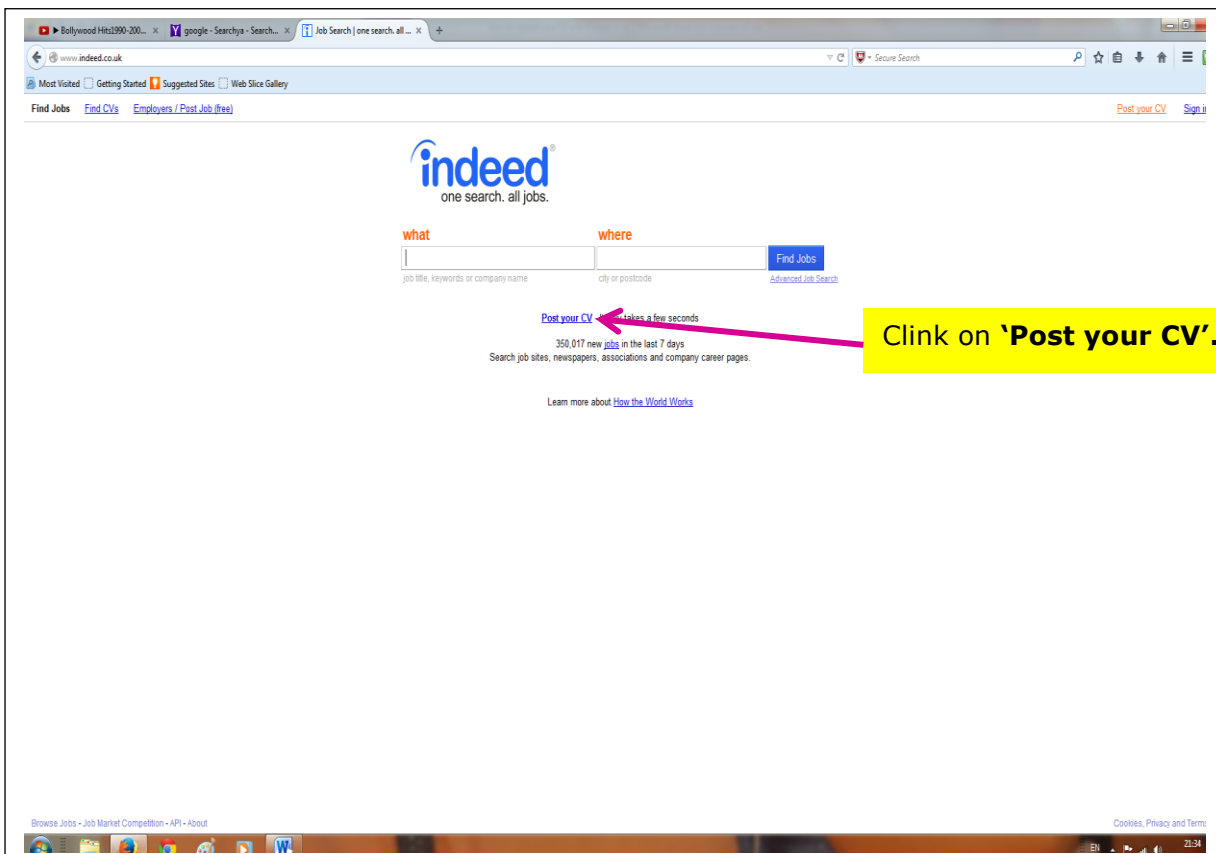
▶ Bollywood Hits1990-200... × google - Searchya - Search... × Job Search | one search. all ... × +

www.indeed.co.uk

Secure Search

Most Visited Getting Started Suggested Sites Web Slice Gallery

Find Jobs Find CVs Employers / Post Job (free)

Post your CV Sign i

indeed
one search. all jobs.

what

where

Find Jobs

job title, keywords or company name

city or postcode

Advanced Job Search

Post your CV – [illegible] takes a few seconds

350,017 new jobs in the last 7 days
Search job sites, newspapers, associations and company career pages.

Learn more about How the World Works

Clink on **'Post your CV'.**

Browse Jobs - Job Market Competition - API - About

Cookies, Privacy and Terms

EN

21:34